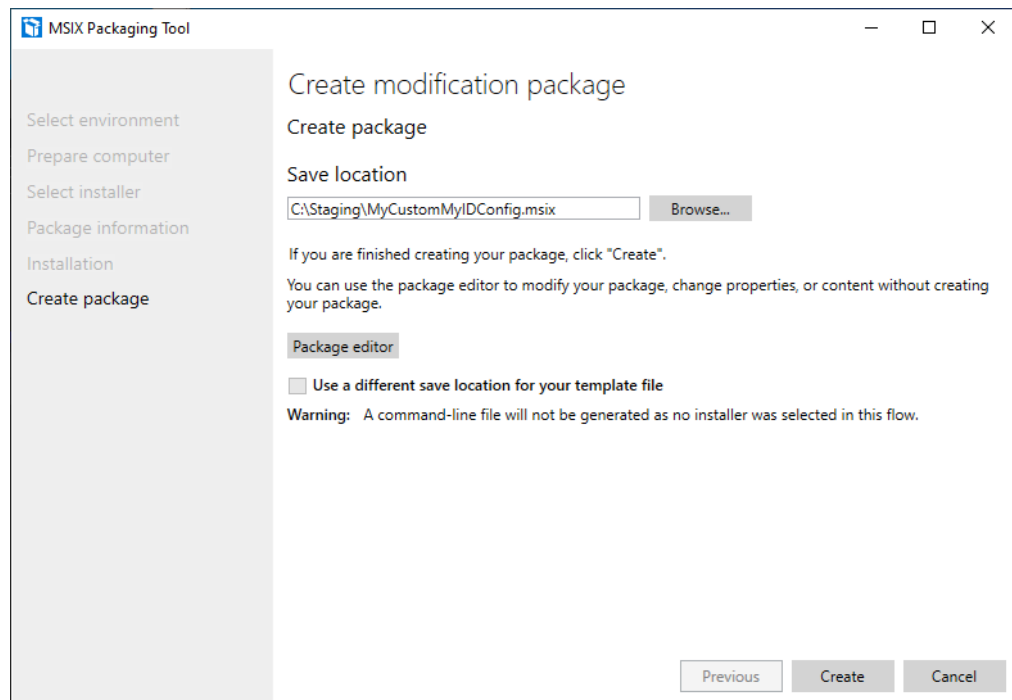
MSIX Packaging Tool

Select environment
Prepare computer
Select installer
Package information
Installation
Create package

Create modification package

Create package

Save location

C:\Staging\MyCustomMyIDConfig.msix

Browse...

If you are finished creating your package, click "Create".

You can use the package editor to modify your package, change properties, or content without creating your package.

Package editor

Use a different save location for your template file

Warning: A command-line file will not be generated as no installer was selected in this flow.

Previous
Create
Cancel